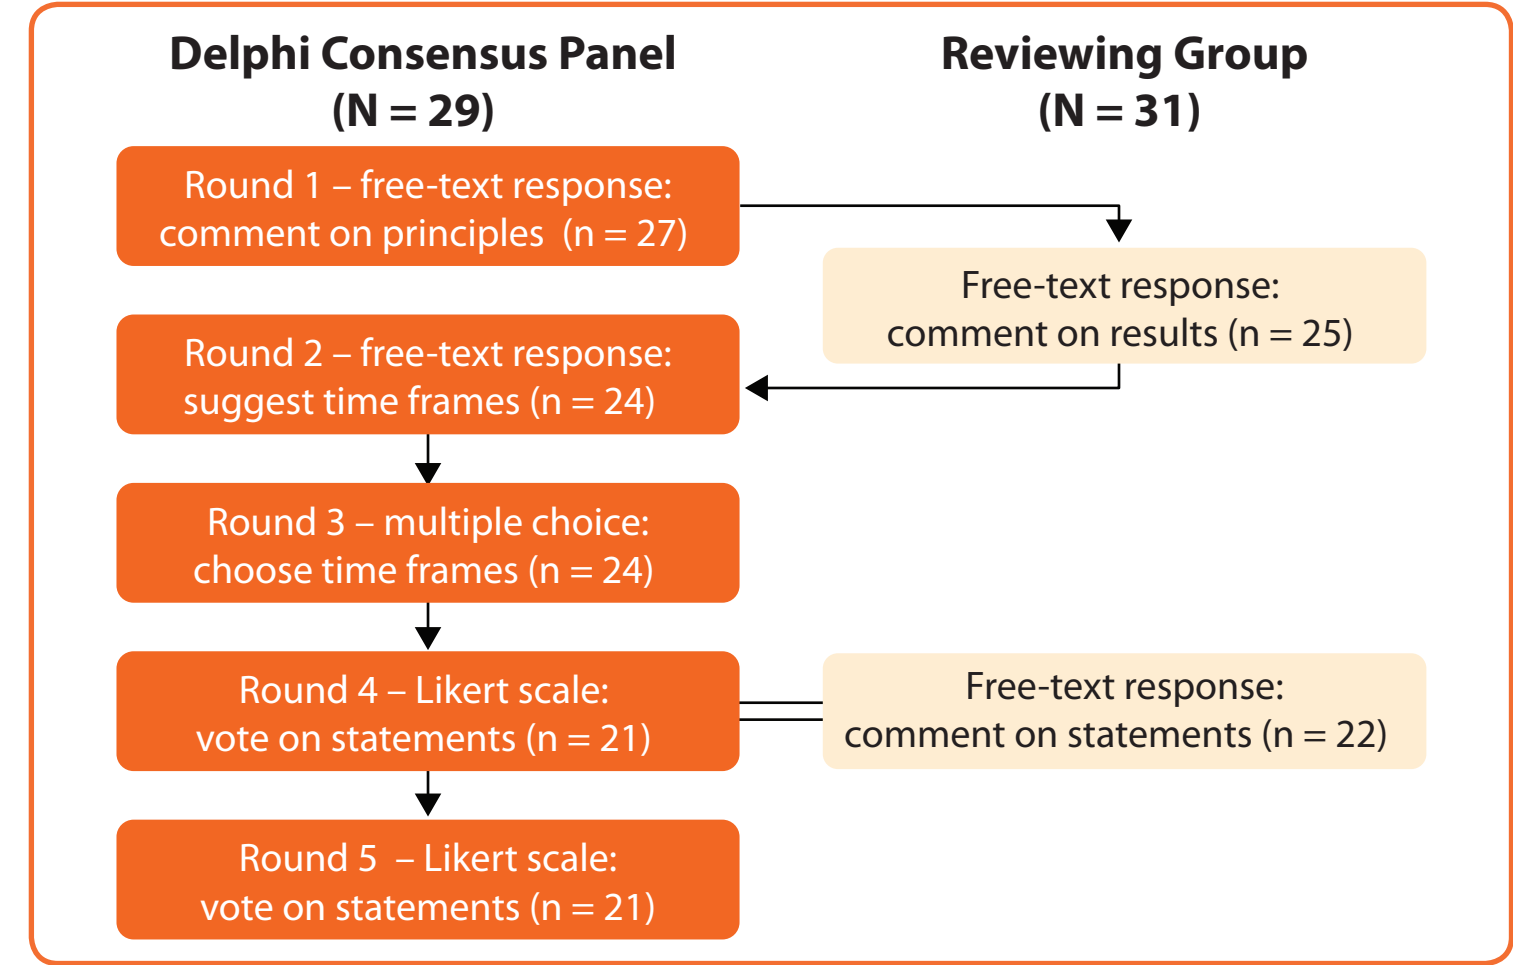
Delphi Consensus Panel
(N = 29)

Reviewing Group
(N = 31)

Round 1 – free-text response: comment on principles (n = 27)

Free-text response: comment on results (n = 25)

Round 2 – free-text response: suggest time frames (n = 24)

Round 3 – multiple choice: choose time frames (n = 24)

Round 4 – Likert scale: vote on statements (n = 21)

Free-text response: comment on statements (n = 22)

Round 5 – Likert scale: vote on statements (n = 21)